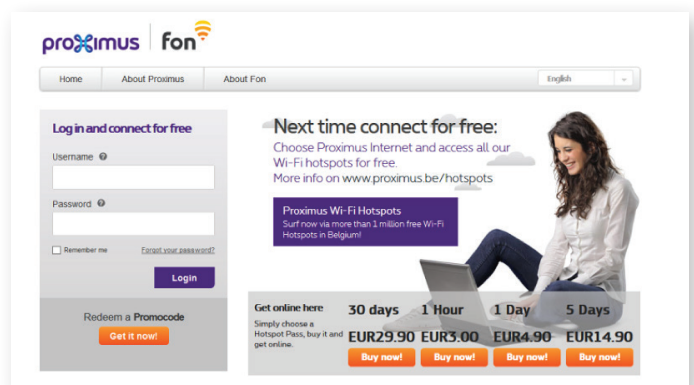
proximus | fon

Home | About Proximus | About Fon | English

Log in and connect for free

Username

Password

Remember me

Forgot your password?

Login

Redeem a Promocode

Get it now!

Next time connect for free:

Choose Proximus Internet and access all our Wi-Fi hotspots for free.
More info on www.proximus.be/hotspots

Proximus Wi-Fi Hotspots
Surf now via more than 1 million free Wi-Fi Hotspots in Belgium!

Get online here
Simply choose a Hotspot Pass, buy it and get online.

| 30 days | 1 Hour | 1 Day | 5 Days |
|---|---|---|---|
| EUR29.90 | EUR3.00 | EUR4.90 | EUR14.90 |
| Buy now! | Buy now! | Buy now! | Buy now! |